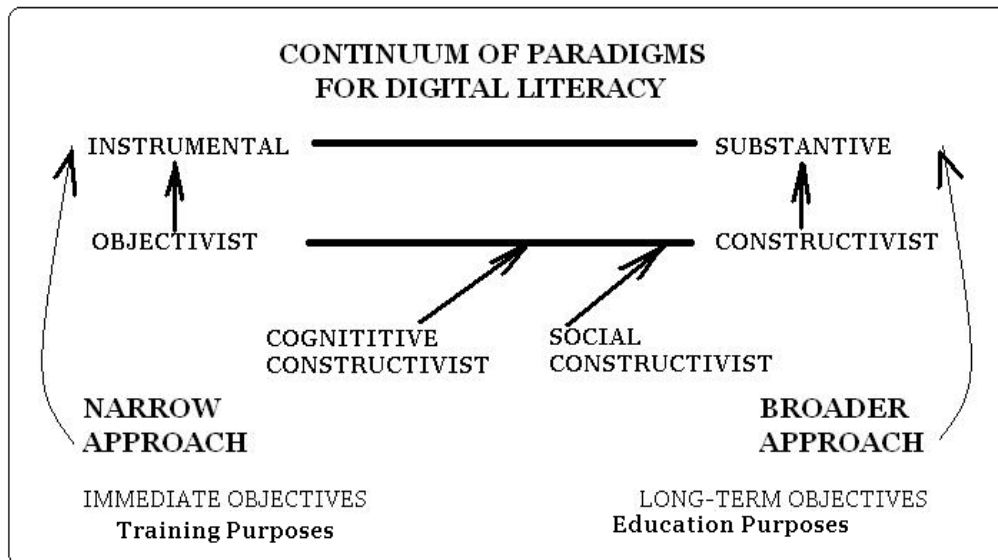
CONTINUUM OF PARADIGMS FOR DIGITAL LITERACY

INSTRUMENTAL

SUBSTANTIVE

OBJECTIVIST

CONSTRUCTIVIST

COGNITITIVE CONSTRUCTIVIST

SOCIAL CONSTRUCTIVIST

NARROW APPROACH

BROADER APPROACH

IMMEDIATE OBJECTIVES
Training Purposes

LONG-TERM OBJECTIVES
Education Purposes